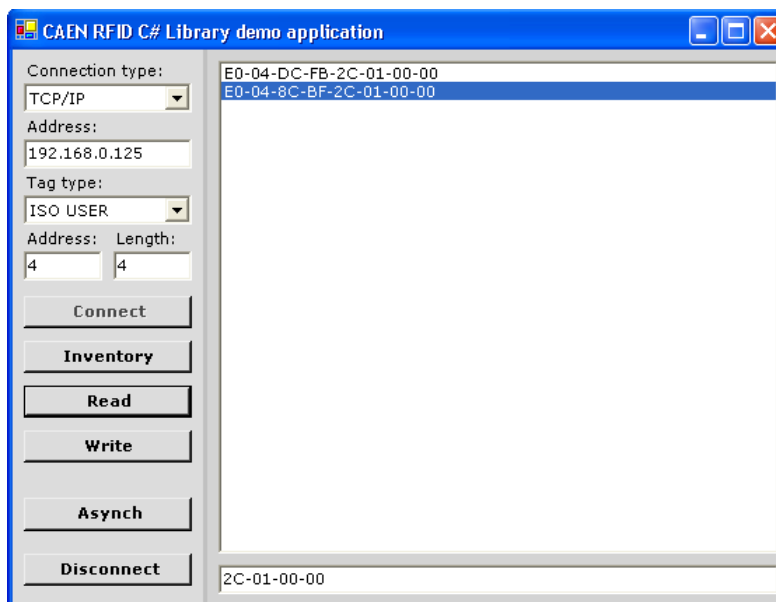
CAEN RFID C# Library demo application

Connection type:
TCP/IP
Address:
192.168.0.125
Tag type:
ISO USER
Address: Length:
4 4

Connect
Inventory
Read
Write
Asynch
Disconnect

E0-04-DC-FB-2C-01-00-00
E0-04-8C-BF-2C-01-00-00

2C-01-00-00